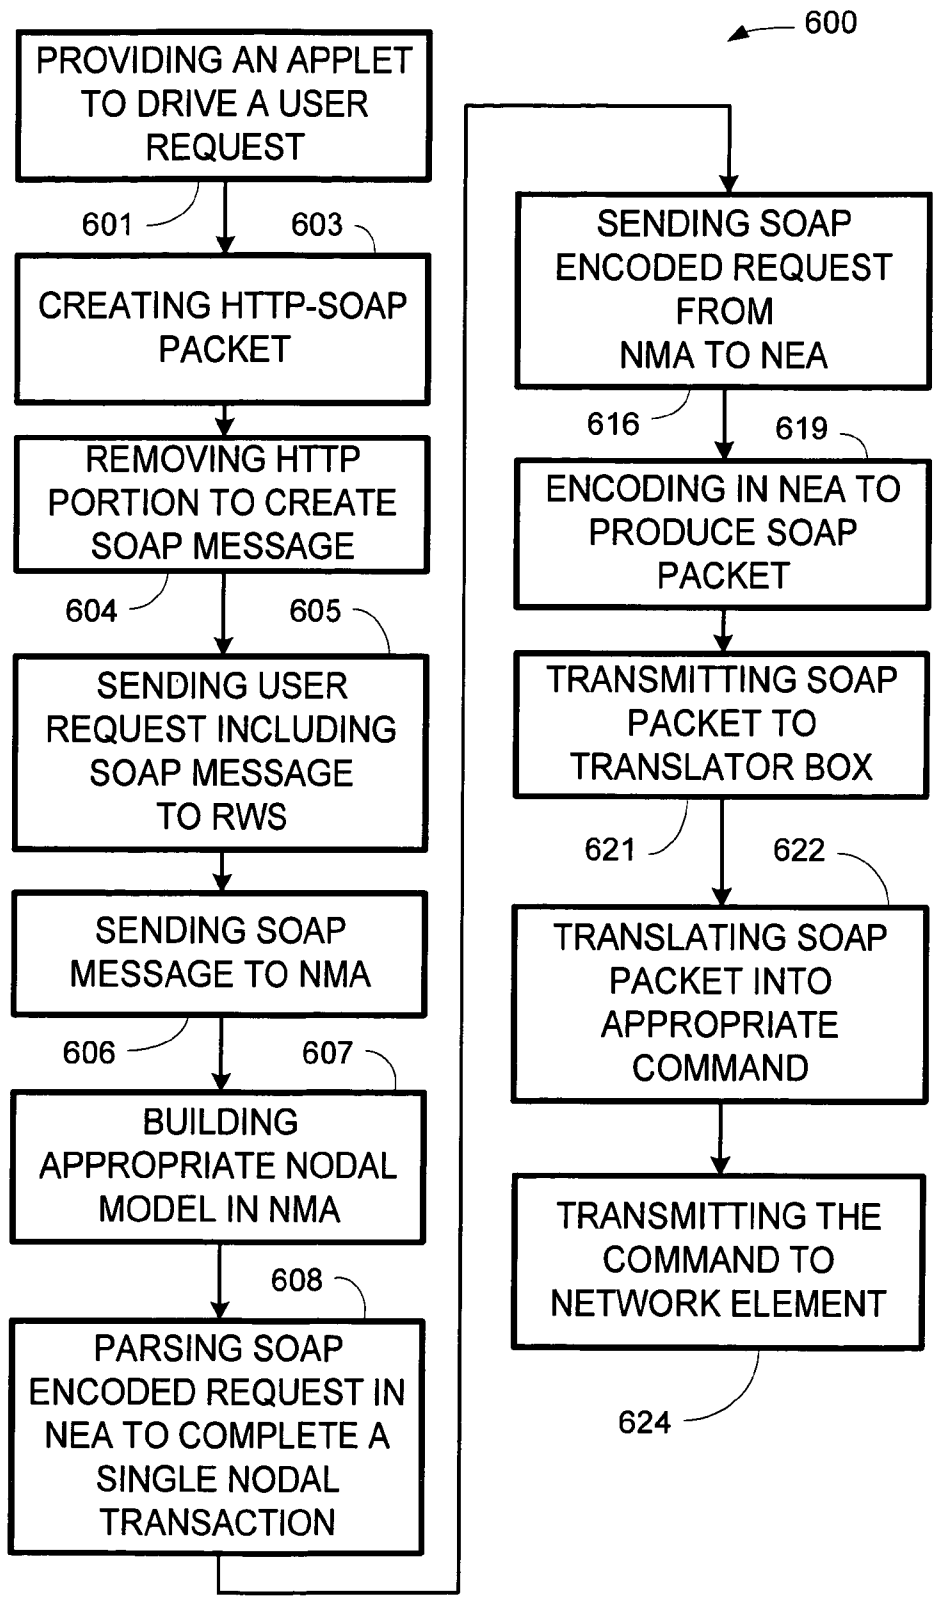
600

PROVIDING AN APPLET TO DRIVE A USER REQUEST

601

603

CREATING HTTP-SOAP PACKET

REMOVING HTTP PORTION TO CREATE SOAP MESSAGE

604

605

SENDING USER REQUEST INCLUDING SOAP MESSAGE TO RWS

SENDING SOAP MESSAGE TO NMA

606

607

BUILDING APPROPRIATE NODAL MODEL IN NMA

608

PARSING SOAP ENCODED REQUEST IN NEA TO COMPLETE A SINGLE NODAL TRANSACTION

SENDING SOAP ENCODED REQUEST FROM NMA TO NEA

616

619

ENCODING IN NEA TO PRODUCE SOAP PACKET

TRANSMITTING SOAP PACKET TO TRANSLATOR BOX

621

622

TRANSLATING SOAP PACKET INTO APPROPRIATE COMMAND

TRANSMITTING THE COMMAND TO NETWORK ELEMENT

624